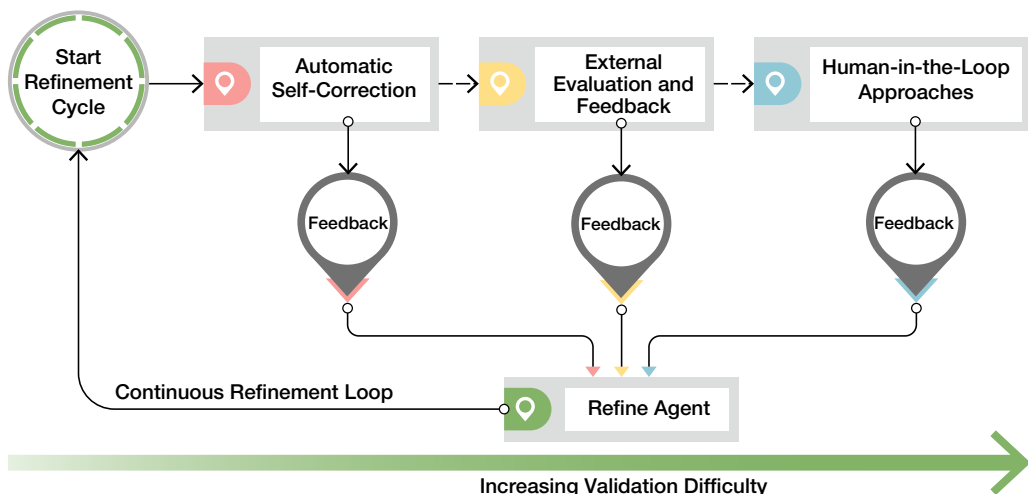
Start Refinement Cycle

Automatic Self-Correction

External Evaluation and Feedback

Human-in-the-Loop Approaches

Feedback

Feedback

Feedback

Continuous Refinement Loop

Refine Agent

Increasing Validation Difficulty